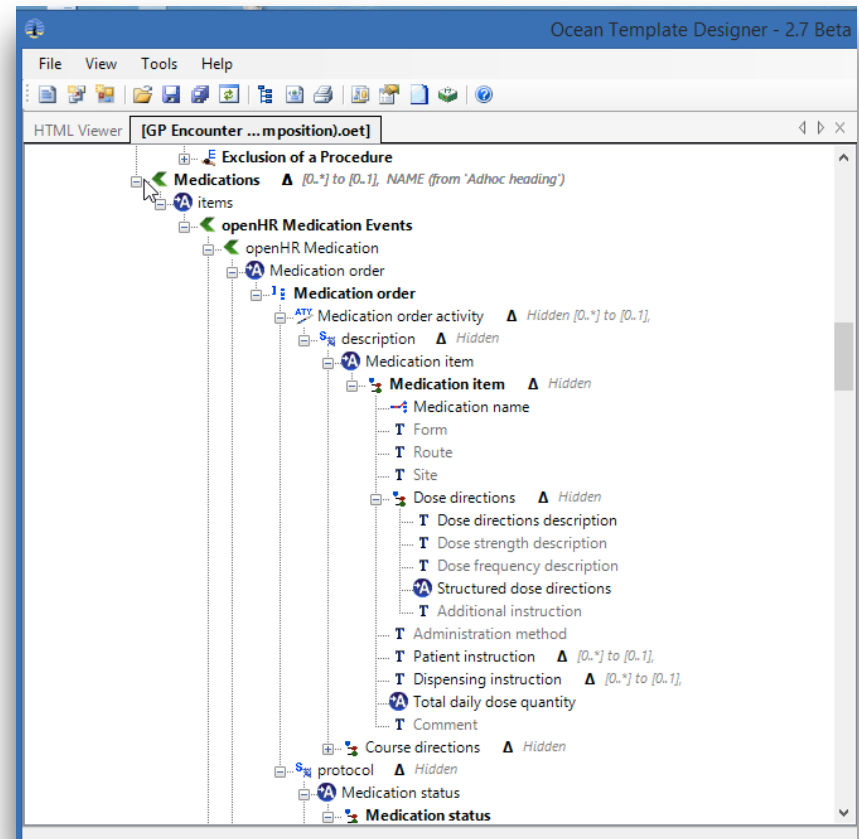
Ocean Template Designer - 2.7 Beta

File View Tools Help

HTML Viewer [GP Encounter ....m position).oet]

Exclusion of a Procedure
Medications Δ [0..*] to [0..1], NAME (from 'Adhoc heading')
items
openHR Medication Events
openHR Medication
Medication order
Medication order
Medication order activity Δ Hidden [0..*] to [0..1],
description Δ Hidden
Medication item
Medication item Δ Hidden
Medication name
Form
Route
Site
Dose directions Δ Hidden
Dose directions description
Dose strength description
Dose frequency description
Structured dose directions
Additional instruction
Administration method
Patient instruction Δ [0..*] to [0..1],
Dispensing instruction Δ [0..*] to [0..1],
Total daily dose quantity
Comment
Course directions Δ Hidden
protocol Δ Hidden
Medication status
Medication status